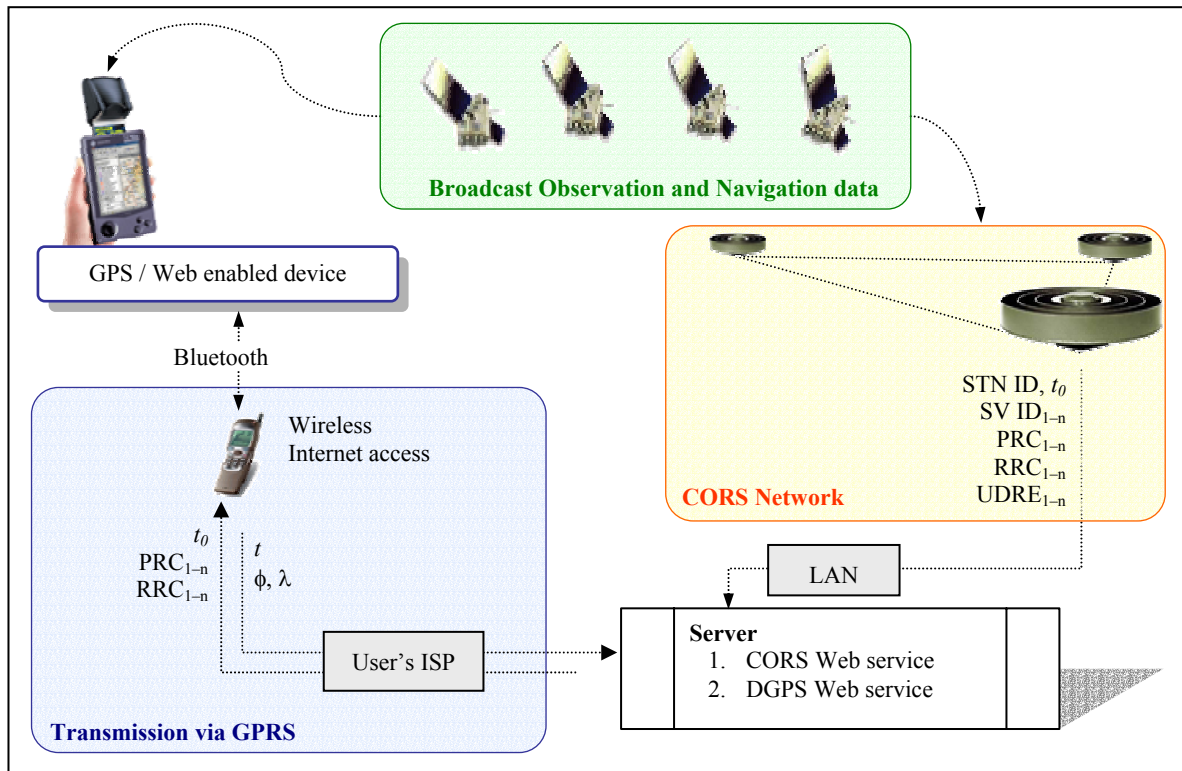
Broadcast Observation and Navigation data

GPS / Web enabled device

Bluetooth

Wireless
Internet access

$t_0$
$PRC_{1-n}$
$RRC_{1-n}$

$t$
$\phi$, $\lambda$

User's ISP

Transmission via GPRS

STN ID, $t_0$
SV $ID_{1-n}$
$PRC_{1-n}$
$RRC_{1-n}$
$UDRE_{1-n}$

CORS Network

LAN

Server
1. CORS Web service
2. DGPS Web service